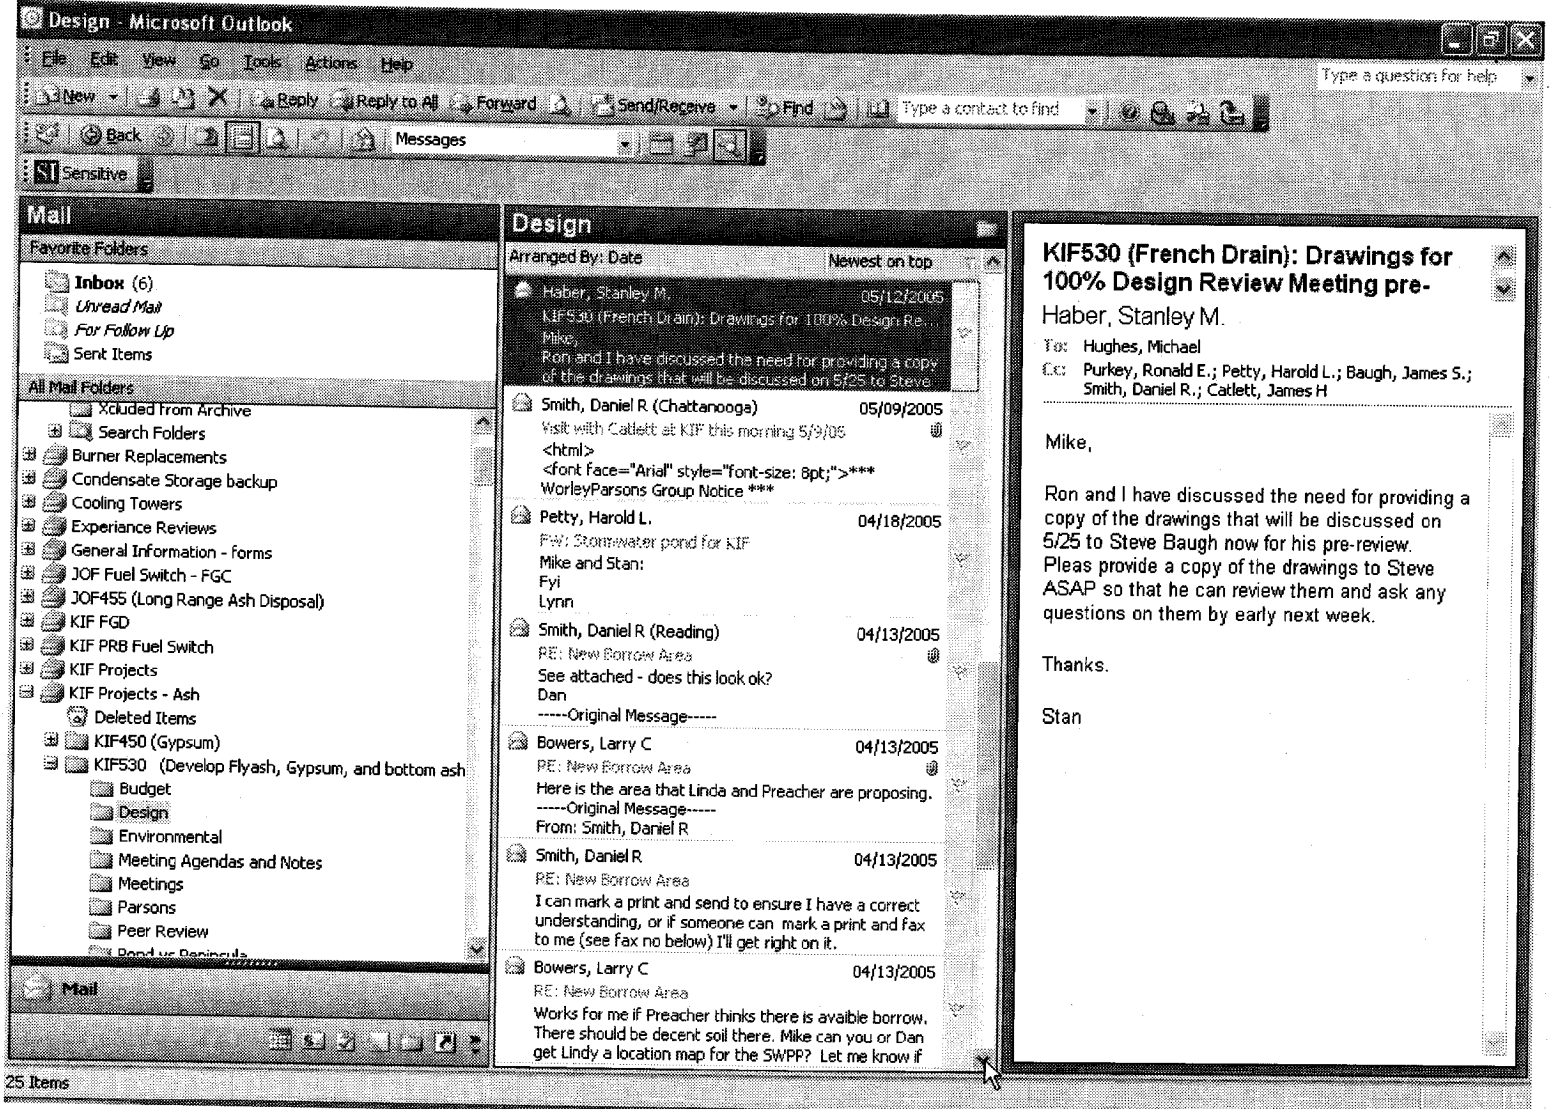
Design - Microsoft Outlook

File Edit View Go Tools Actions Help

Type a question for help

New Reply Reply to All Forward Send/Receive Find Type a contact to find

Back Messages

Sensitive

Mail

Favorite Folders

Inbox (6)
Unread Mail
For Follow Up
Sent Items

All Mail Folders

Xcluded From Archive
Search Folders
Burner Replacements
Condensate Storage backup
Cooling Towers
Experiance Reviews
General Information - forms
JOF Fuel Switch - FGC
JOF455 (Long Range Ash Disposal)
KIF FGD
KIF PRB Fuel Switch
KIF Projects
KIF Projects - Ash
Deleted Items
KIF450 (Gypsum)
KIF530 (Develop Flyash, Gypsum, and bottom ash
Budget
Design
Environmental
Meeting Agendas and Notes
Meetings
Parsons
Peer Review
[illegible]

Mail

Design

Arranged By: Date Newest on top

Haber, Stanley M. 05/12/2005
KIF530 (French Drain): Drawings for 100% Design Re...
Mike,
Ron and I have discussed the need for providing a copy of the drawings that will be discussed on 5/25 to Steve

Smith, Daniel R (Chattanooga) 05/09/2005
Visit with Catlett at KIF this morning 5/9/05
<html>
<font face="Arial" style="font-size: 8pt;">*** WorleyParsons Group Notice ***

Petty, Harold L. 04/18/2005
FW: Stormwater pond for KIF
Mike and Stan:
Fyi
Lynn

Smith, Daniel R (Reading) 04/13/2005
RE: New Borrow Area
See attached - does this look ok?
Dan
-----Original Message-----

Bowers, Larry C 04/13/2005
RE: New Borrow Area
Here is the area that Linda and Preacher are proposing.
-----Original Message-----
From: Smith, Daniel R

Smith, Daniel R 04/13/2005
RE: New Borrow Area
I can mark a print and send to ensure I have a correct understanding, or if someone can mark a print and fax to me (see fax no below) I'll get right on it.

Bowers, Larry C 04/13/2005
RE: New Borrow Area
Works for me if Preacher thinks there is avaible borrow. There should be decent soil there. Mike can you or Dan get Lindy a location map for the SWPP? Let me know if

KIF530 (French Drain): Drawings for 100% Design Review Meeting pre-
Haber, Stanley M.
To: Hughes, Michael
Cc: Purkey, Ronald E.; Petty, Harold L.; Baugh, James S.; Smith, Daniel R.; Catlett, James H

Mike,

Ron and I have discussed the need for providing a copy of the drawings that will be discussed on 5/25 to Steve Baugh now for his pre-review. Pleas provide a copy of the drawings to Steve ASAP so that he can review them and ask any questions on them by early next week.

Thanks.

Stan

25 Items